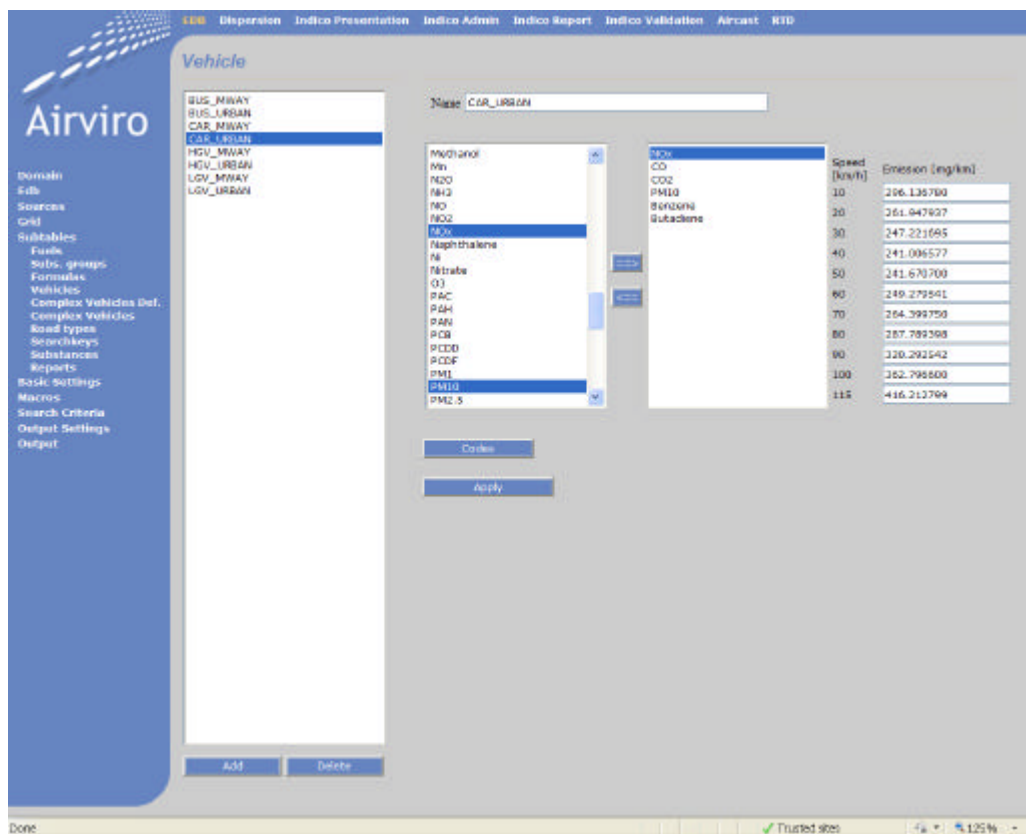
EDB Dispersion Indico Presentation Indico Admin Indico Report Indico Validation Aircast RTD

Airviro

Domain
Edb
Sources
Grid
Subtables
Fuels
Subs. groups
Formulas
Vehicles
Complex Vehicles Def.
Complex Vehicles
Road types
Searchkeys
Substances
Reports
Basic Settings
Macros
Search Criteria
Output Settings
Output

Vehicle

BUS_MWAY
BUS_URBAN
CAR_MWAY
CAR_URBAN
HGV_MWAY
HGV_URBAN
LGV_MWAY
LGV_URBAN

Add
Delete

Name CAR_URBAN

Methanol
Mn
N2O
NH3
NO
NO2
NOx
Naphthalene
Ni
Nitrate
O3
PAC
PAH
PAN
PCB
PCDD
PCDF
PM1
PM10
PM2.5

==>
<==

NOx
CO
CO2
PM10
Benzene
Butadiene

| Speed [km/h] | Emission [mg/km] |
|---|---|
| 10 | 296.136780 |
| 20 | 261.947937 |
| 30 | 247.221695 |
| 40 | 241.006577 |
| 50 | 241.670700 |
| 60 | 249.279541 |
| 70 | 264.399750 |
| 80 | 287.789398 |
| 90 | 320.292542 |
| 100 | 362.798800 |
| 115 | 416.212799 |

Codes

Apply

Done
Trusted sites
125%